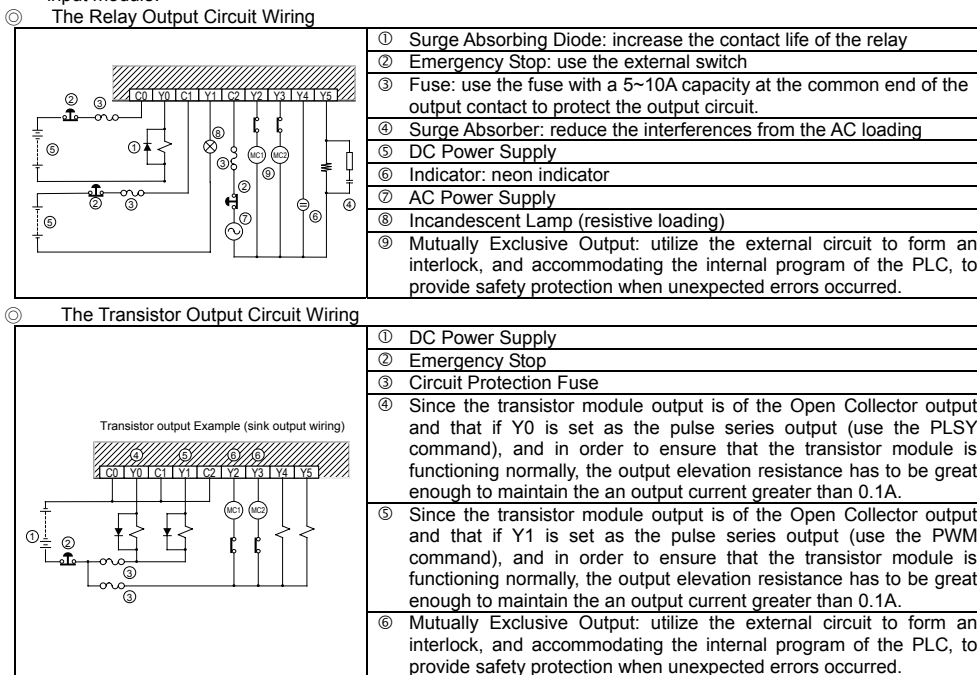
Input Module.

◎ The Relay Output Circuit Wiring

C0 Y0 C1 Y1 C2 Y2 Y3 Y4 Y5
② ③ ① ⑤ ⑧ ③ ② ⑦ MC1 MC2 ⑨ ⑥ ④ ② ③ ⑤

① Surge Absorbing Diode: increase the contact life of the relay
② Emergency Stop: use the external switch
③ Fuse: use the fuse with a 5~10A capacity at the common end of the output contact to protect the output circuit.
④ Surge Absorber: reduce the interferences from the AC loading
⑤ DC Power Supply
⑥ Indicator: neon indicator
⑦ AC Power Supply
⑧ Incandescent Lamp (resistive loading)
⑨ Mutually Exclusive Output: utilize the external circuit to form an interlock, and accommodating the internal program of the PLC, to provide safety protection when unexpected errors occurred.

◎ The Transistor Output Circuit Wiring

Transistor output Example (sink output wiring)
④ ⑤ ⑥ ⑥
C0 Y0 C1 Y1 C2 Y2 Y3 Y4 Y5
MC1 MC2
① ② ③ ③

① DC Power Supply
② Emergency Stop
③ Circuit Protection Fuse
④ Since the transistor module output is of the Open Collector output and that if Y0 is set as the pulse series output (use the PLSY command), and in order to ensure that the transistor module is functioning normally, the output elevation resistance has to be great enough to maintain the an output current greater than 0.1A.
⑤ Since the transistor module output is of the Open Collector output and that if Y1 is set as the pulse series output (use the PWM command), and in order to ensure that the transistor module is functioning normally, the output elevation resistance has to be great enough to maintain the an output current greater than 0.1A.
⑥ Mutually Exclusive Output: utilize the external circuit to form an interlock, and accommodating the internal program of the PLC, to provide safety protection when unexpected errors occurred.